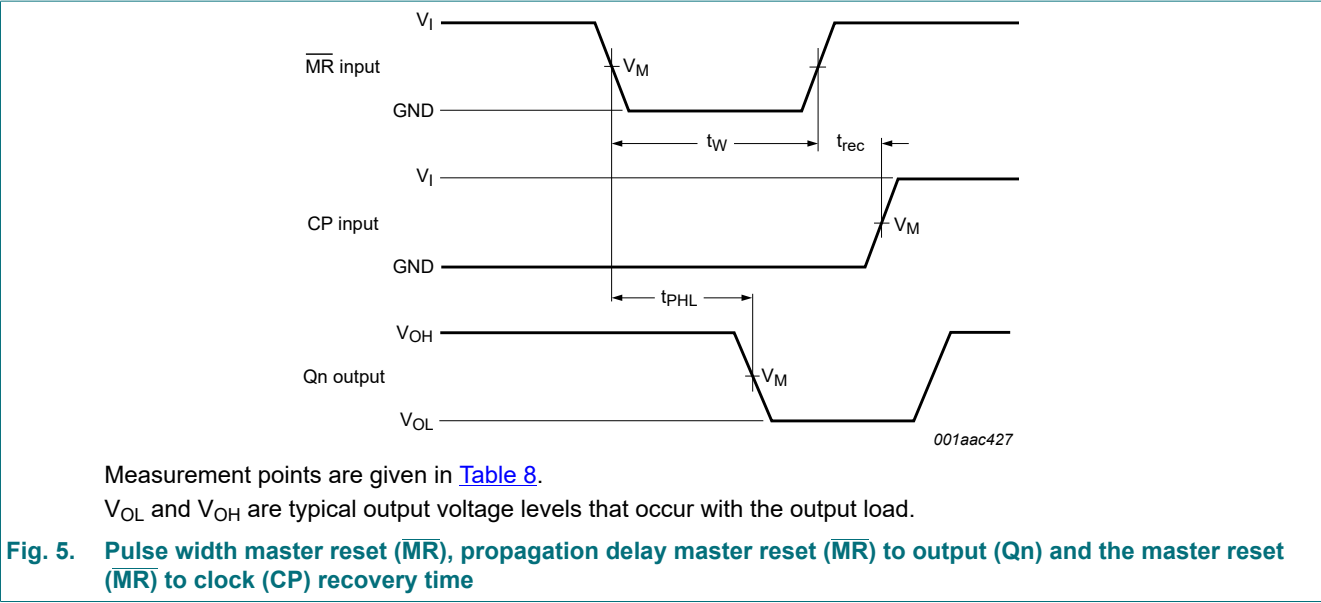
$V_I$

$\overline{MR}$ input

$V_M$

GND

$t_W$

$t_{rec}$

$V_I$

CP input

$V_M$

GND

$t_{PHL}$

$V_{OH}$

Qn output

$V_M$

$V_{OL}$

001aac427

Measurement points are given in Table 8.

$V_{OL}$ and $V_{OH}$ are typical output voltage levels that occur with the output load.

Fig. 5. Pulse width master reset ($\overline{MR}$), propagation delay master reset ($\overline{MR}$) to output (Qn) and the master reset ($\overline{MR}$) to clock (CP) recovery time